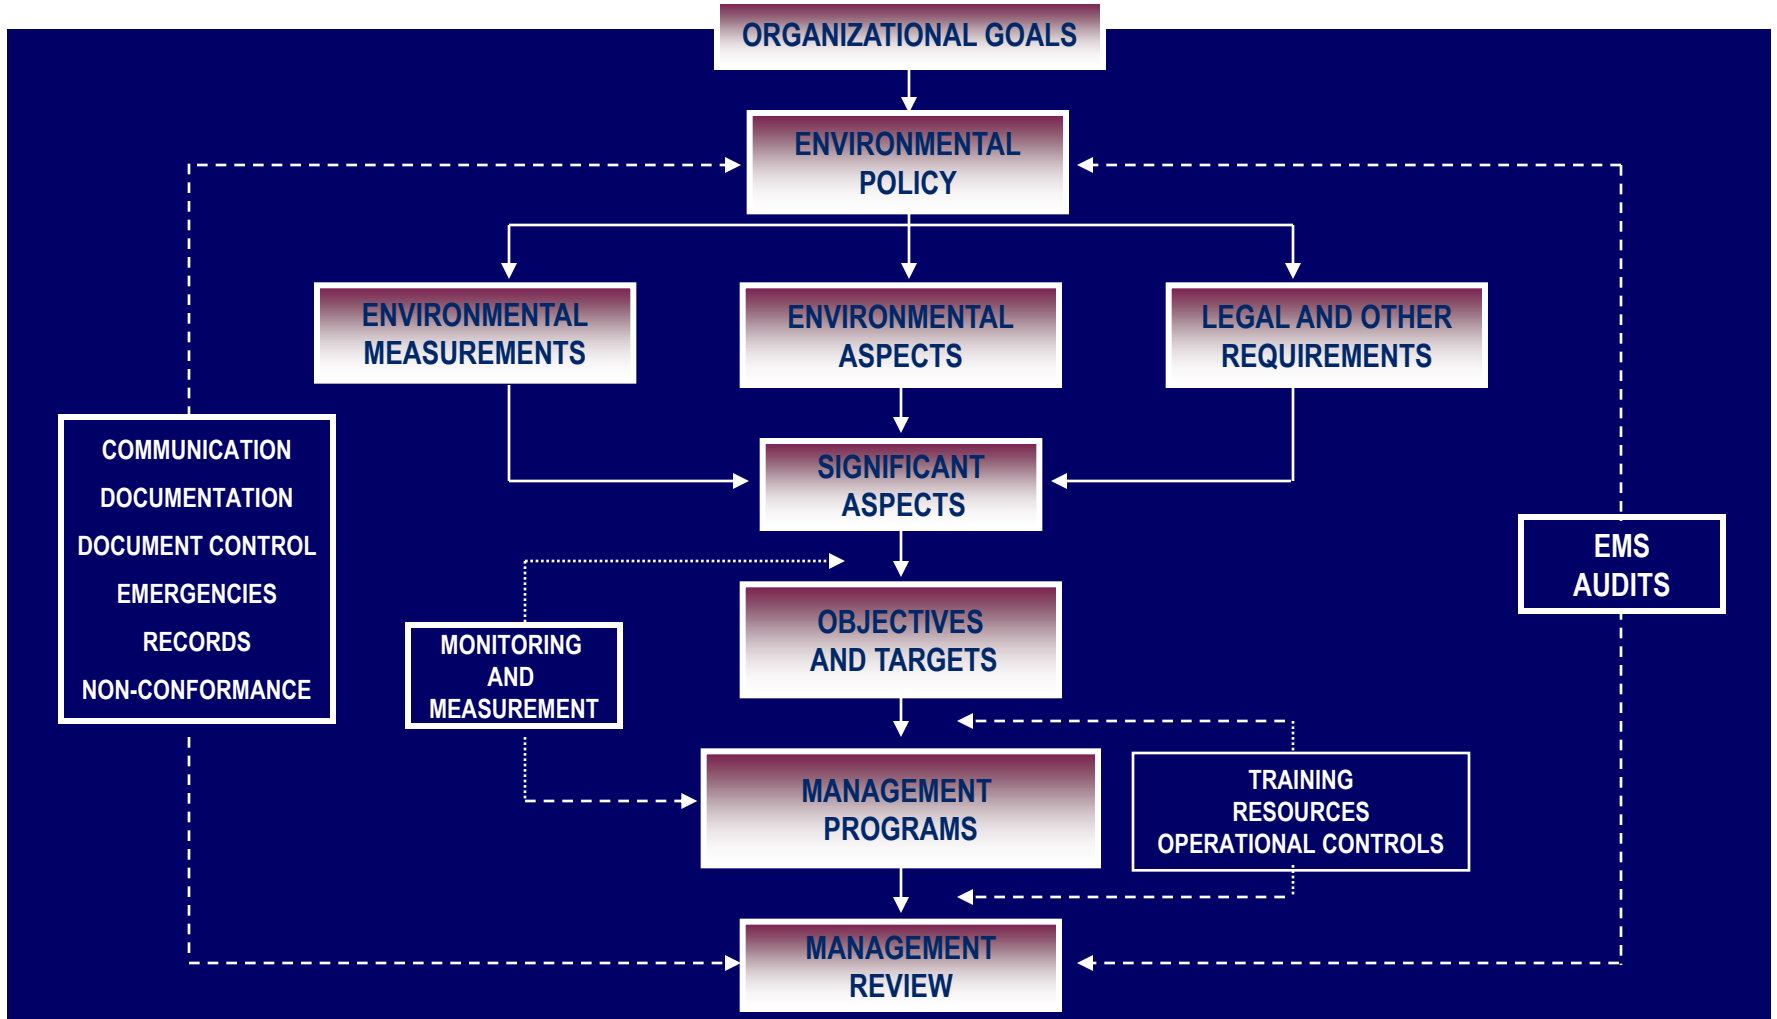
ORGANIZATIONAL GOALS

ENVIRONMENTAL POLICY

ENVIRONMENTAL MEASUREMENTS

ENVIRONMENTAL ASPECTS

LEGAL AND OTHER REQUIREMENTS

COMMUNICATION
DOCUMENTATION
DOCUMENT CONTROL
EMERGENCIES
RECORDS
NON-CONFORMANCE

SIGNIFICANT ASPECTS

EMS AUDITS

MONITORING AND MEASUREMENT

OBJECTIVES AND TARGETS

MANAGEMENT PROGRAMS

TRAINING
RESOURCES
OPERATIONAL CONTROLS

MANAGEMENT REVIEW